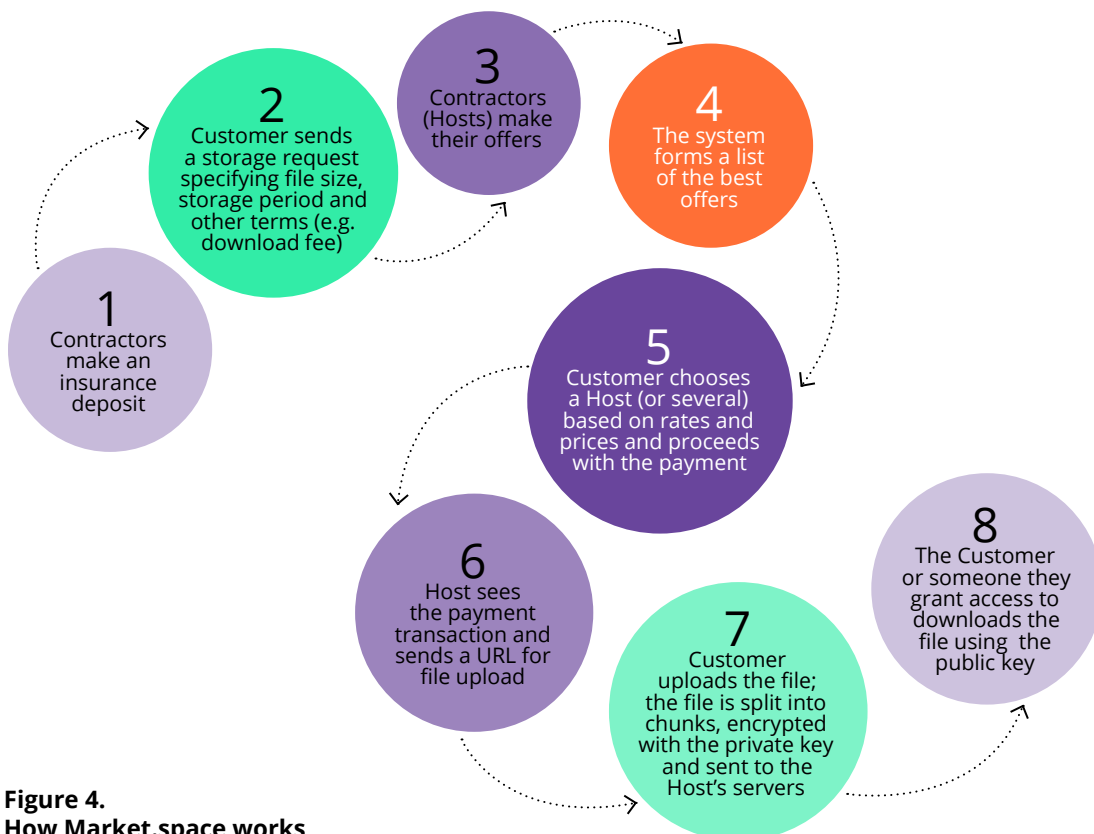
1
Contractors make an insurance deposit

2
Customer sends a storage request specifying file size, storage period and other terms (e.g. download fee)

3
Contractors (Hosts) make their offers

4
The system forms a list of the best offers

5
Customer chooses a Host (or several) based on rates and prices and proceeds with the payment

6
Host sees the payment transaction and sends a URL for file upload

7
Customer uploads the file; the file is split into chunks, encrypted with the private key and sent to the Host's servers

8
The Customer or someone they grant access to downloads the file using the public key

Figure 4.
How Market.space works